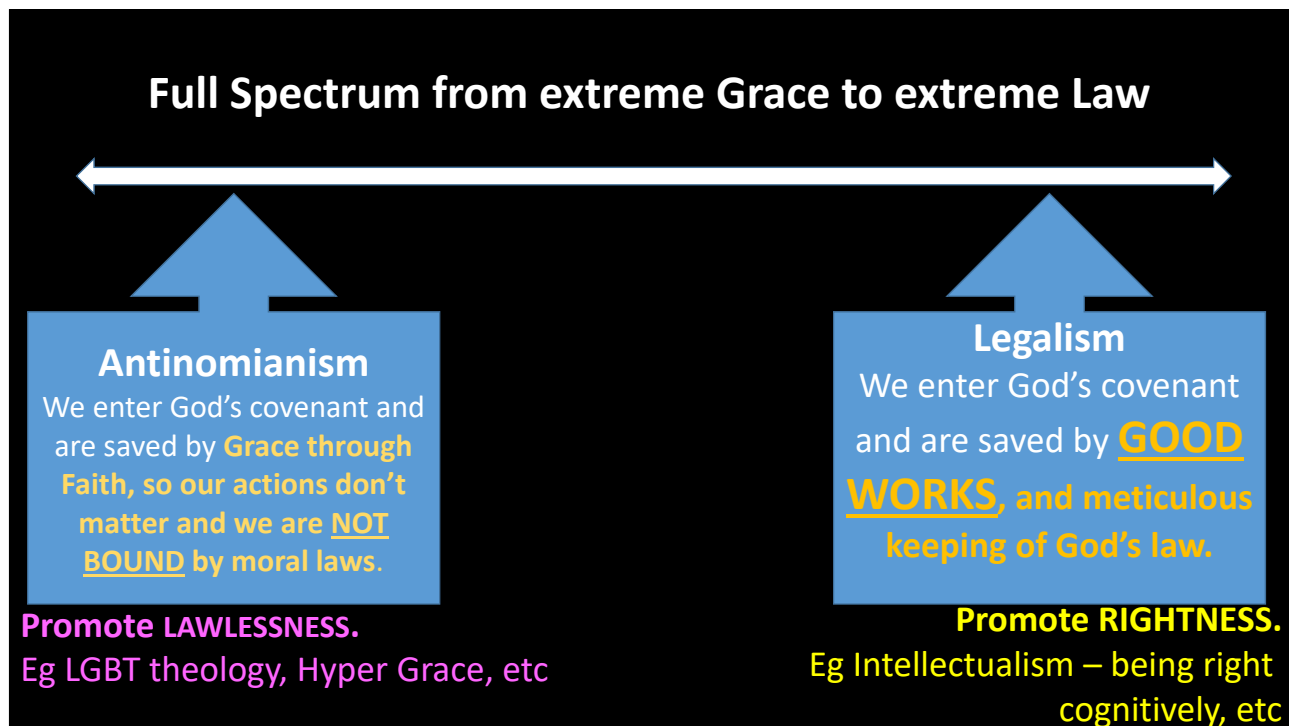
Full Spectrum from extreme Grace to extreme Law

Antinomianism
We enter God's covenant and are saved by Grace through Faith, so our actions don't matter and we are NOT BOUND by moral laws.

Promote LAWLESSNESS.
Eg LGBT theology, Hyper Grace, etc

Legalism
We enter God's covenant and are saved by GOOD WORKS, and meticulous keeping of God's law.

Promote RIGHTNESS.
Eg Intellectualism – being right cognitively, etc